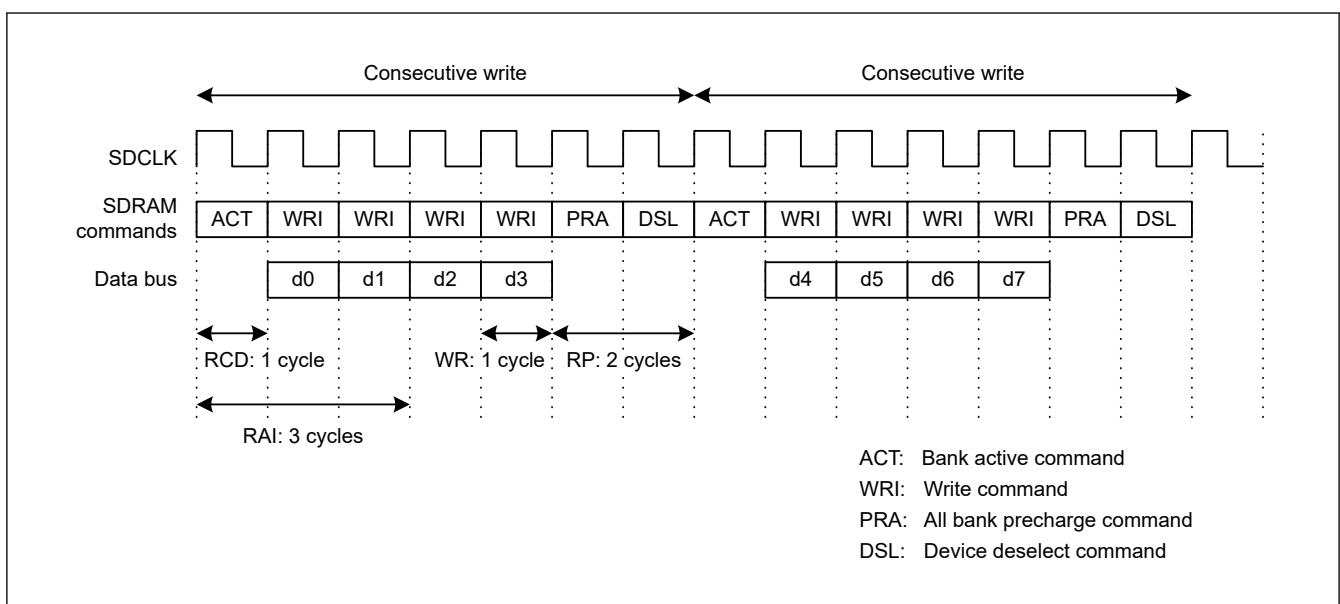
Consecutive write

Consecutive write

SDCLK

SDRAM commands

| ACT | WRI | WRI | WRI | WRI | PRA | DSL | ACT | WRI | WRI | WRI | WRI | PRA | DSL |
|---|---|---|---|---|---|---|---|---|---|---|---|---|---|

Data bus

| d0 | d1 | d2 | d3 | d4 | d5 | d6 | d7 |
|---|---|---|---|---|---|---|---|

RCD: 1 cycle

WR: 1 cycle

RP: 2 cycles

RAI: 3 cycles

ACT: Bank active command
WRI: Write command
PRA: All bank precharge command
DSL: Device deselect command